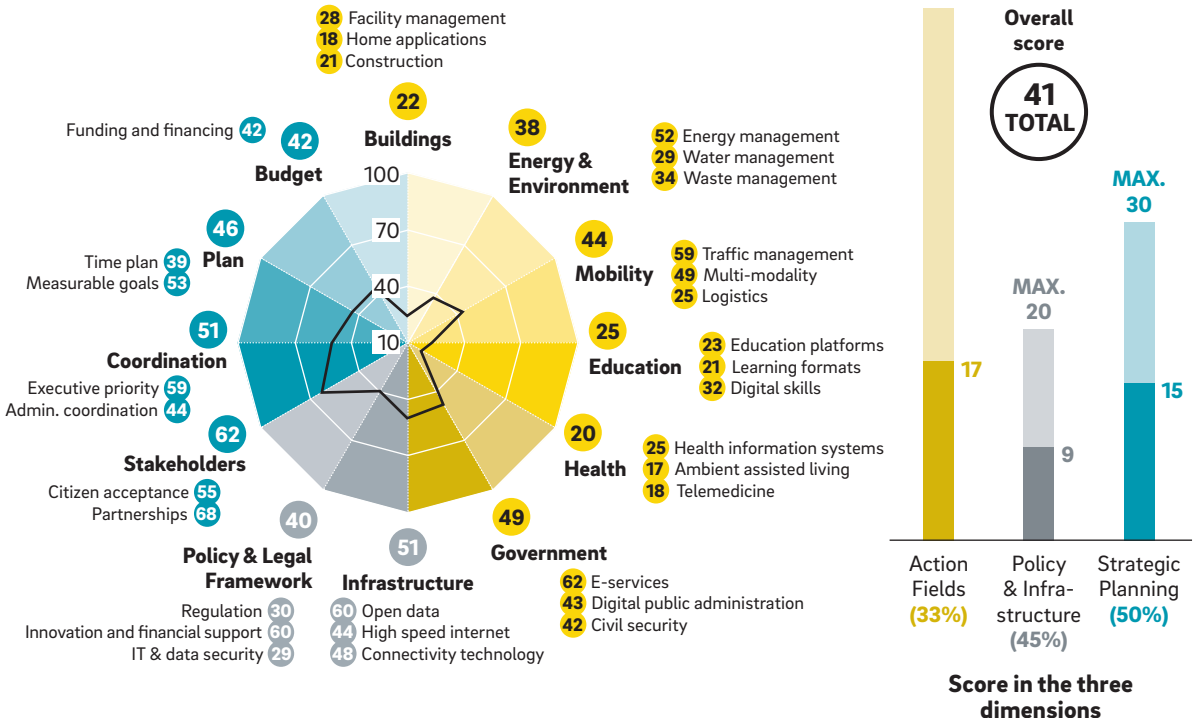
28 Facility management
18 Home applications
21 Construction

22
Buildings

38
Energy & Environment

52 Energy management
29 Water management
34 Waste management

44
Mobility

59 Traffic management
49 Multi-modality
25 Logistics

25
Education

23 Education platforms
21 Learning formats
32 Digital skills

20
Health

25 Health information systems
17 Ambient assisted living
18 Telemedicine

49
Government

62 E-services
43 Digital public administration
42 Civil security

51
Infrastructure

60 Open data
44 High speed internet
48 Connectivity technology

40
Policy & Legal Framework

Regulation 30
Innovation and financial support 60
IT & data security 29

62
Stakeholders

Citizen acceptance 55
Partnerships 68

51
Coordination

Executive priority 59
Admin. coordination 44

46
Plan

Time plan 39
Measurable goals 53

42
Budget

Funding and financing 42

100
70
40
10

Overall score

41
TOTAL

MAX. 30
MAX. 20

17
9
15

Action Fields (33%)
Policy & Infrastructure (45%)
Strategic Planning (50%)

Score in the three dimensions